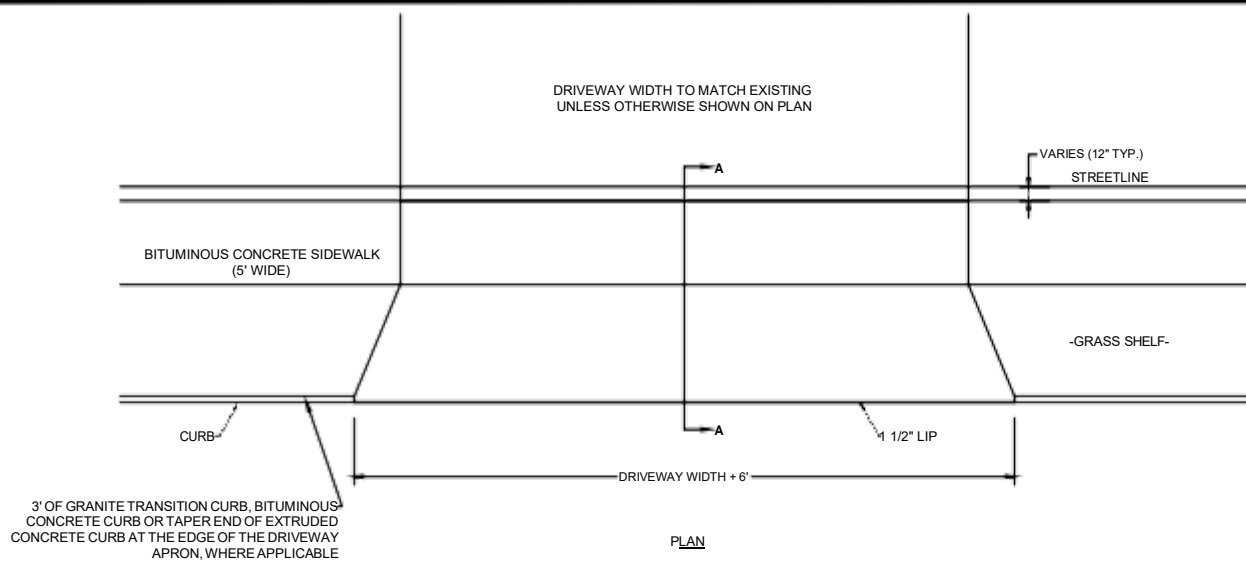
DRIVEWAY WIDTH TO MATCH EXISTING UNLESS OTHERWISE SHOWN ON PLAN

VARIES (12" TYP.)

A

STREETLINE

BITUMINOUS CONCRETE SIDEWALK (5' WIDE)

-GRASS SHELF-

CURB

A

1 1/2" LIP

DRIVEWAY WIDTH + 6'

3' OF GRANITE TRANSITION CURB, BITUMINOUS CONCRETE CURB OR TAPER END OF EXTRUDED CONCRETE CURB AT THE EDGE OF THE DRIVEWAY APRON, WHERE APPLICABLE

PLAN